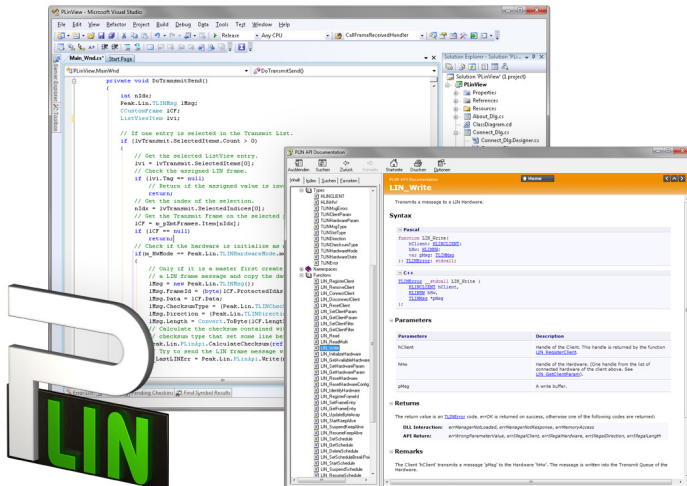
PLinView - Microsoft Visual Studio

File Edit View Refactor Project Build Debug Data Tools Test Window Help

Release Any CPU CallFrameReceivedHandler

Main_Wnd.cs* Start Page

PLinView.MainWnd DoTransmitSend()

private void DoTransmitSend()
{
int nIdx;
Peak.Lin.TLINMsg lMsg;
CFrameFrame lCF;
ListViewItem lvi;

// If one entry is selected in the Transmit List.
if (lvTransmit.SelectedItems.Count > 0)
{
// Get the selected ListView entry.
lvi = lvTransmit.SelectedItems[0];
// Check the assigned LIN frame.
if (lvi.Tag == null)
// Return if the assigned value is inv
return;
// Get the index of the selection.
nIdx = lvTransmit.SelectedIndices[0];
// Get the Transmit Frame on the selected p
lCF = m_pXmtFrames.Item[nIdx];
if (lCF == null)
return;
// Check if the hardware is initialize as
if(m_HwMode == Peak.Lin.TLINHardwareMode.ma
{
// Only if it is a master first create
// a LIN frame message and copy the da
lMsg = new Peak.Lin.TLINMsg();
lMsg.FrameId = (byte)lCF.ProtectedIdAs
lMsg.Data = lCF.Data;
lMsg.ChecksumType = (Peak.Lin.TLINCheck
lMsg.Direction = (Peak.Lin.TLINDirectio
lMsg.Length = Convert.ToByte(lCF.Lengt
// Calculate the checksum contained wit
// checksum type that set some line be
Peak.Lin.PLinApi.CalculateChecksum(ref
// Try to send the LIN frame message w
LastLINErr = Peak.Lin.PLinApi.Write(m_

Error List Pending Checkins Find Symbol Results

Solution Explorer - Solution 'PLinView'
Solution 'PLinView' (1 project)
PLinView
Properties
References
Resources
About_Dlg.cs
ClassDiagram.cd
Connect_Dlg.cs
Connect_Dlg.Designer.cs

PLIN API Documentation

Ausblenden Suchen Zurück Vorwärts Startseite Drucken Optionen

Inhalt Index Suchen Favoriten

Types
HLINCLIENT
HLINHW
TLINMsgErrors
TLINClientParam
TLINHardwareParam
TLINMsgType
TLINSlotType
TLINDirection
TLINChecksumType
TLINHardwareMode
TLINHardwareState
TLINError
Namespaces
Functions
LIN_RegisterClient
LIN_RemoveClient
LIN_ConnectClient
LIN_DisconnectClient
LIN_ResetClient
LIN_SetClientParam
LIN_GetClientParam
LIN_SetClientFilter
LIN_GetClientFilter
LIN_Read
LIN_ReadMulti
LIN_Write
LIN_InitializeHardware
LIN_GetAvailableHardware
LIN_SetHardwareParam
LIN_GetHardwareParam
LIN_ResetHardware
LIN_ResetHardwareConfig
LIN_IdentifyHardware
LIN_RegisterFrameId
LIN_SetFrameEntry
LIN_GetFrameEntry
LIN_UpdateByteArray
LIN_StartKeepAlive
LIN_SuspendKeepAlive
LIN_ResumeKeepAlive
LIN_SetSchedule
LIN_GetSchedule
LIN_DeleteSchedule
LIN_SetScheduleBreakPoint
LIN_StartSchedule
LIN_SuspendSchedule
LIN_ResumeSchedule

Home

LIN_Write

Transmits a message to a LIN Hardware.

Syntax

Pascal

function LIN_Write(
hClient: HLINCLIENT;
hHw: HLINHW;
var pMsg: TLINMsg
): TLINError; stdcall;

C++

TLINError __stdcall LIN_Write (
HLINCLIENT hClient,
HLINHW hHw,
TLINMsg *pMsg
);

Parameters

| Parameters | Description |
|---|---|
| hClient | Handle of the Client. This handle is returned by the function LIN_RegisterClient. |
| hHw | Handle of the Hardware. (One handle from the list of connected hardware of the client above. See LIN_GetClientParam). |
| pMsg | A write buffer. |

Return

The return value is an TLINError code. errOK is returned on success, otherwise one of the following codes are returned:

DLL Interaction: errManagerNotLoaded, errManagerNotResponse, errMemoryAccess
API Return: errWrongParameterValue, errIllegalClient, errIllegalHardware, errIllegalDirection, errIllegalLength

Remarks

The Client 'hClient' transmits a message 'pMsg' to the Hardware 'hHw'. The message is written into the Transmit Queue of the Hardware.

PLIN